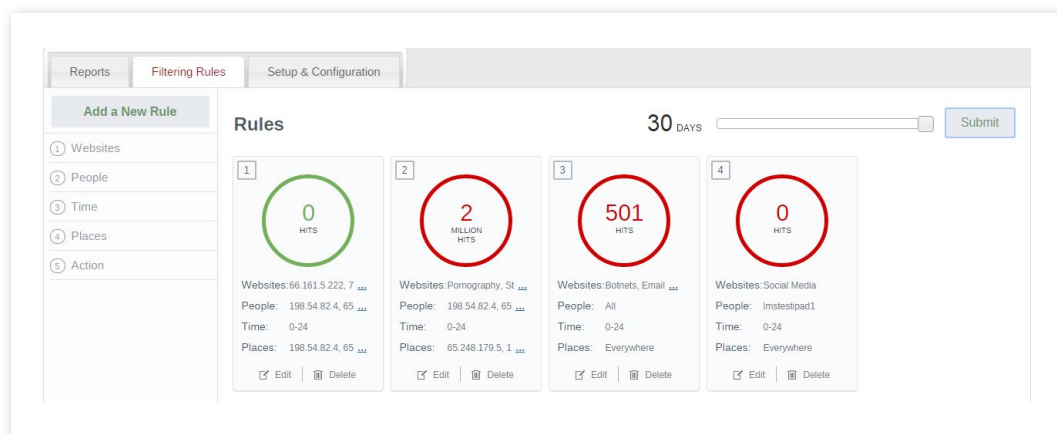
Reports | Filtering Rules | Setup & Configuration

Add a New Rule

1 Websites
2 People
3 Time
4 Places
5 Action

Rules

30 DAYS

Submit

1
0
HITS
Websites: 66.161.5.222, 7 ...
People: 198.54.82.4, 65 ...
Time: 0-24
Places: 198.54.82.4, 65 ...
Edit | Delete

2
2
MILLION HITS
Websites: Pornography, St ...
People: 198.54.82.4, 65 ...
Time: 0-24
Places: 65.248.179.5, 1 ...
Edit | Delete

3
501
HITS
Websites: Botnets, Email ...
People: All
Time: 0-24
Places: Everywhere
Edit | Delete

4
0
HITS
Websites: Social Media
People: lmstestipad1
Time: 0-24
Places: Everywhere
Edit | Delete